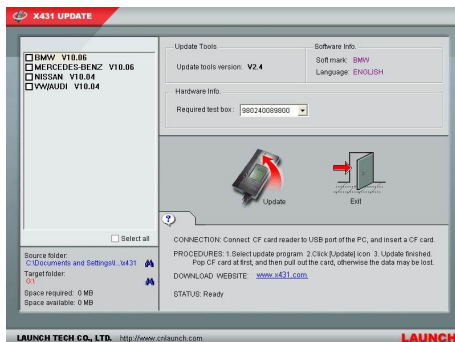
X431 UPDATE

BMW V10.06
MERCEDES-BENZ V10.06
NISSAN V10.04
VW/AUDI V10.04

Update Tools
Update tools version: V2.4

Software Info.
Soft mark: BMW
Language: ENGLISH

Hardware Info.
Required test box: 980240089800

Update
Exit

?

Select all

Source folder:
C:\Documents and Settings\...\x431
Target folder:
G:\
Space required: 0 MB
Space available: 0 MB

CONNECTION: Connect CF card reader to USB port of the PC, and insert a CF card.

PROCEDURES: 1.Select update program 2.Click [Update] icon 3. Update finished. Pop CF card at first, and then pull out the card, otherwise the data may be lost.

DOWNLOAD WEBSITE: www.x431.com

STATUS: Ready

LAUNCH TECH CO., LTD. http://www.cnlaunch.com

LAUNCH